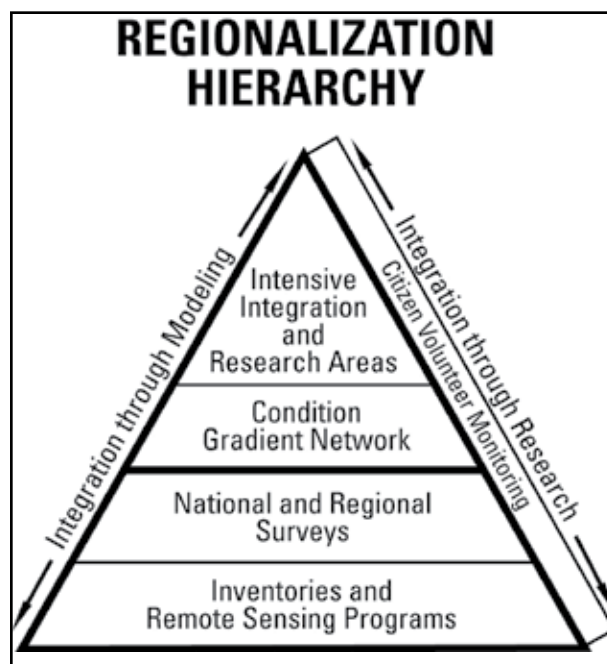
REGIONALIZATION HIERARCHY

Integration through Modeling

Integration through Research

Citizen Volunteer Monitoring

Intensive Integration and Research Areas

Condition Gradient Network

National and Regional Surveys

Inventories and Remote Sensing Programs